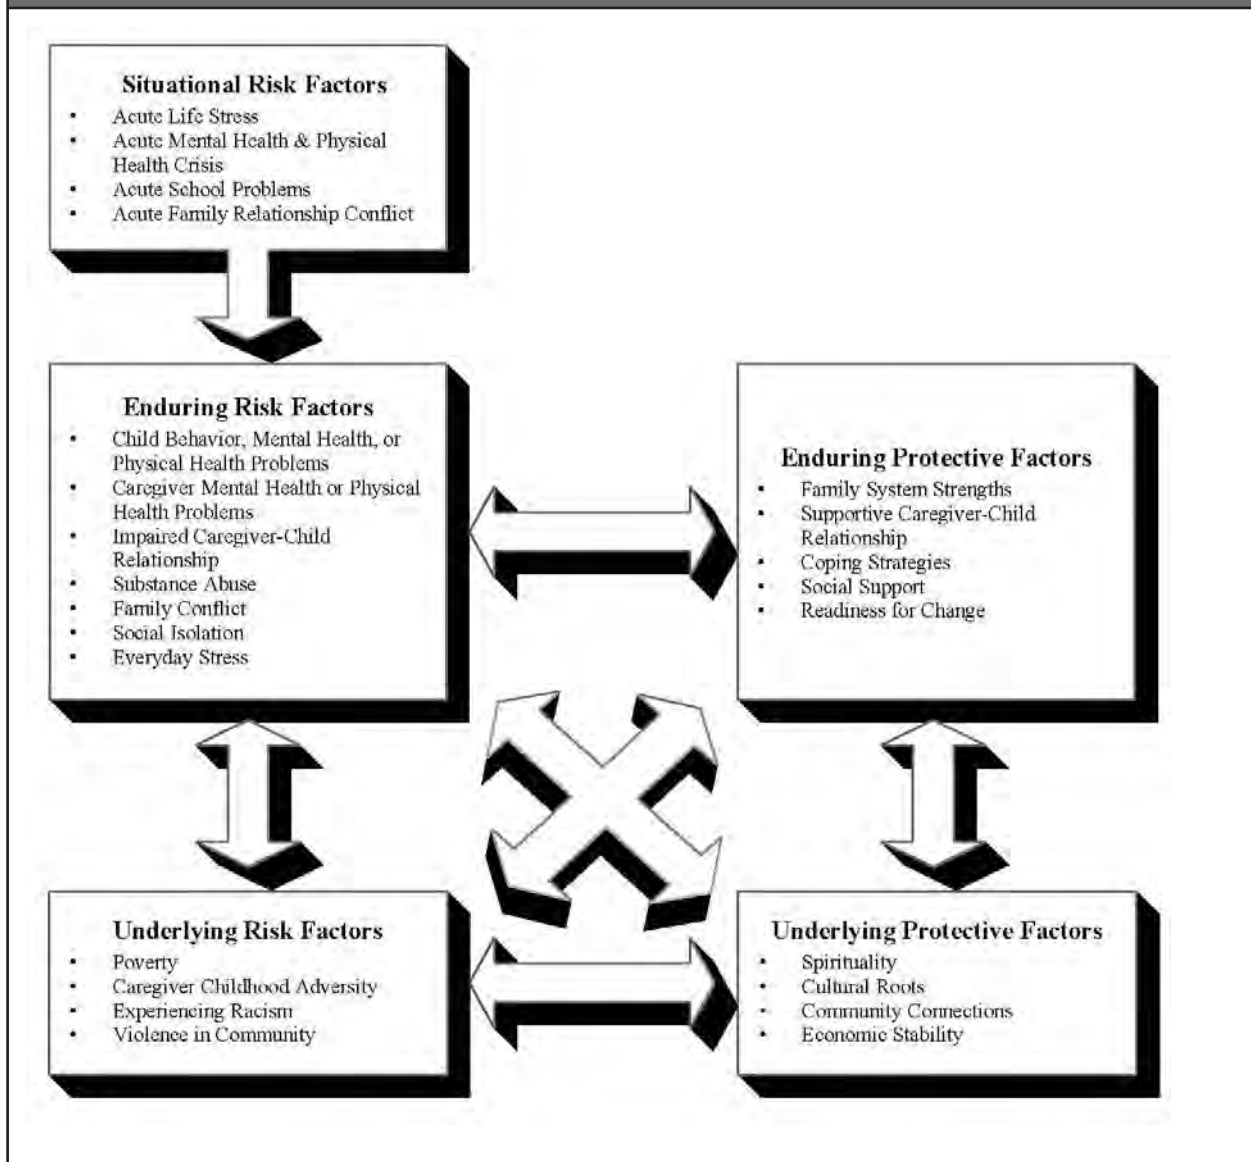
**Situational Risk Factors**
- Acute Life Stress
- Acute Mental Health & Physical Health Crisis
- Acute School Problems
- Acute Family Relationship Conflict

**Enduring Risk Factors**
- Child Behavior, Mental Health, or Physical Health Problems
- Caregiver Mental Health or Physical Health Problems
- Impaired Caregiver-Child Relationship
- Substance Abuse
- Family Conflict
- Social Isolation
- Everyday Stress

**Enduring Protective Factors**
- Family System Strengths
- Supportive Caregiver-Child Relationship
- Coping Strategies
- Social Support
- Readiness for Change

**Underlying Risk Factors**
- Poverty
- Caregiver Childhood Adversity
- Experiencing Racism
- Violence in Community

**Underlying Protective Factors**
- Spirituality
- Cultural Roots
- Community Connections
- Economic Stability